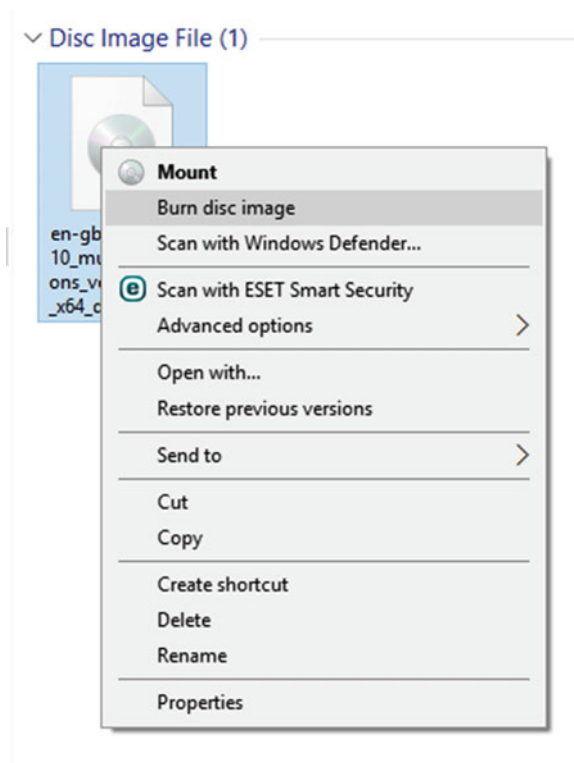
Disc Image File (1)

en-gb
10_mu
ons_v
_x64_c

Mount
Burn disc image
Scan with Windows Defender...
Scan with ESET Smart Security
Advanced options
Open with...
Restore previous versions
Send to
Cut
Copy
Create shortcut
Delete
Rename
Properties